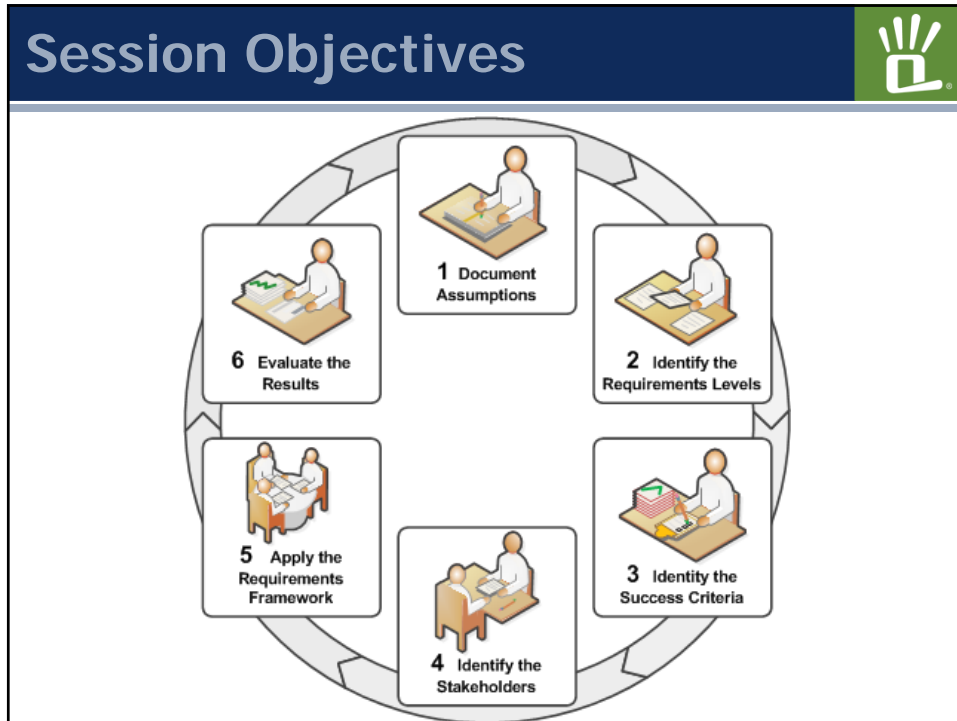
Session Objectives

1 Document Assumptions

2 Identify the Requirements Levels

3 Identity the Success Criteria

4 Identify the Stakeholders

5 Apply the Requirements Framework

6 Evaluate the Results